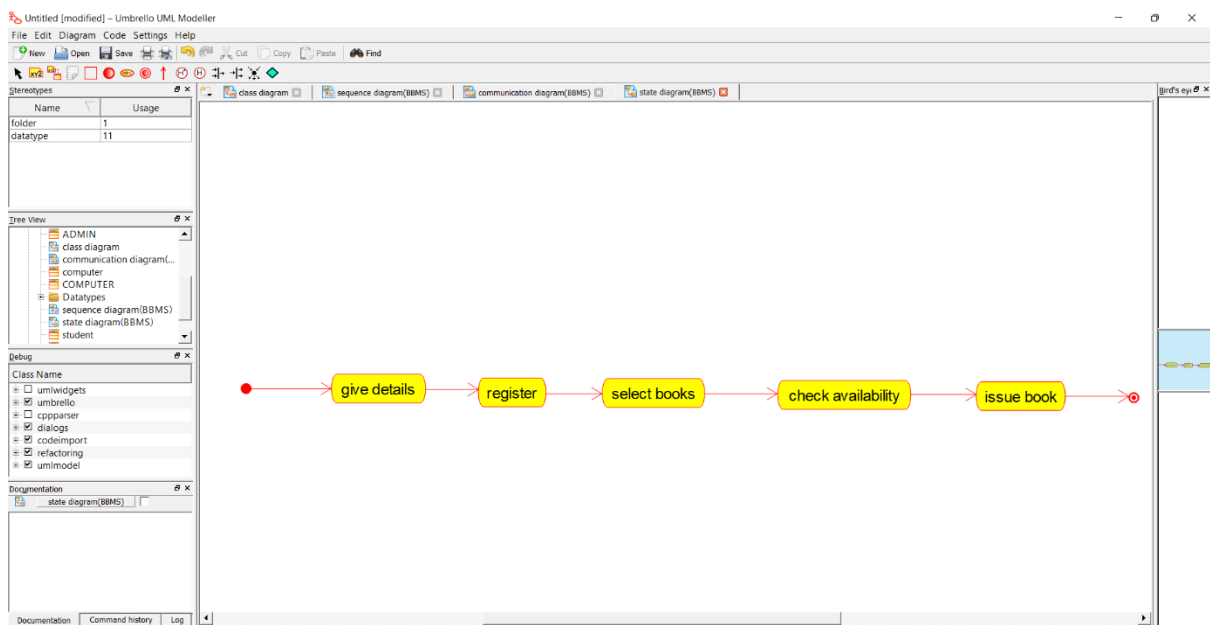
Untitled [modified] – Umbrello UML Modeller

File Edit Diagram Code Settings Help

New Open Save Cut Copy Paste Find

Stereotypes

| Name | Usage |
|---|---|
| folder | 1 |
| datatype | 11 |

Tree View

ADMIN
class diagram
communication diagram(...
computer
COMPUTER
Datatypes
sequence diagram(BBMS)
state diagram(BBMS)
student

Debug

Class Name
umlwidgets
umbrello
cppparser
dialogs
codeimport
refactoring
umlmodel

Documentation

state diagram(BBMS)

Documentation Command history Log

class diagram sequence diagram(BBMS) communication diagram(BBMS) state diagram(BBMS)

Bird's eye

give details register select books check availability issue book